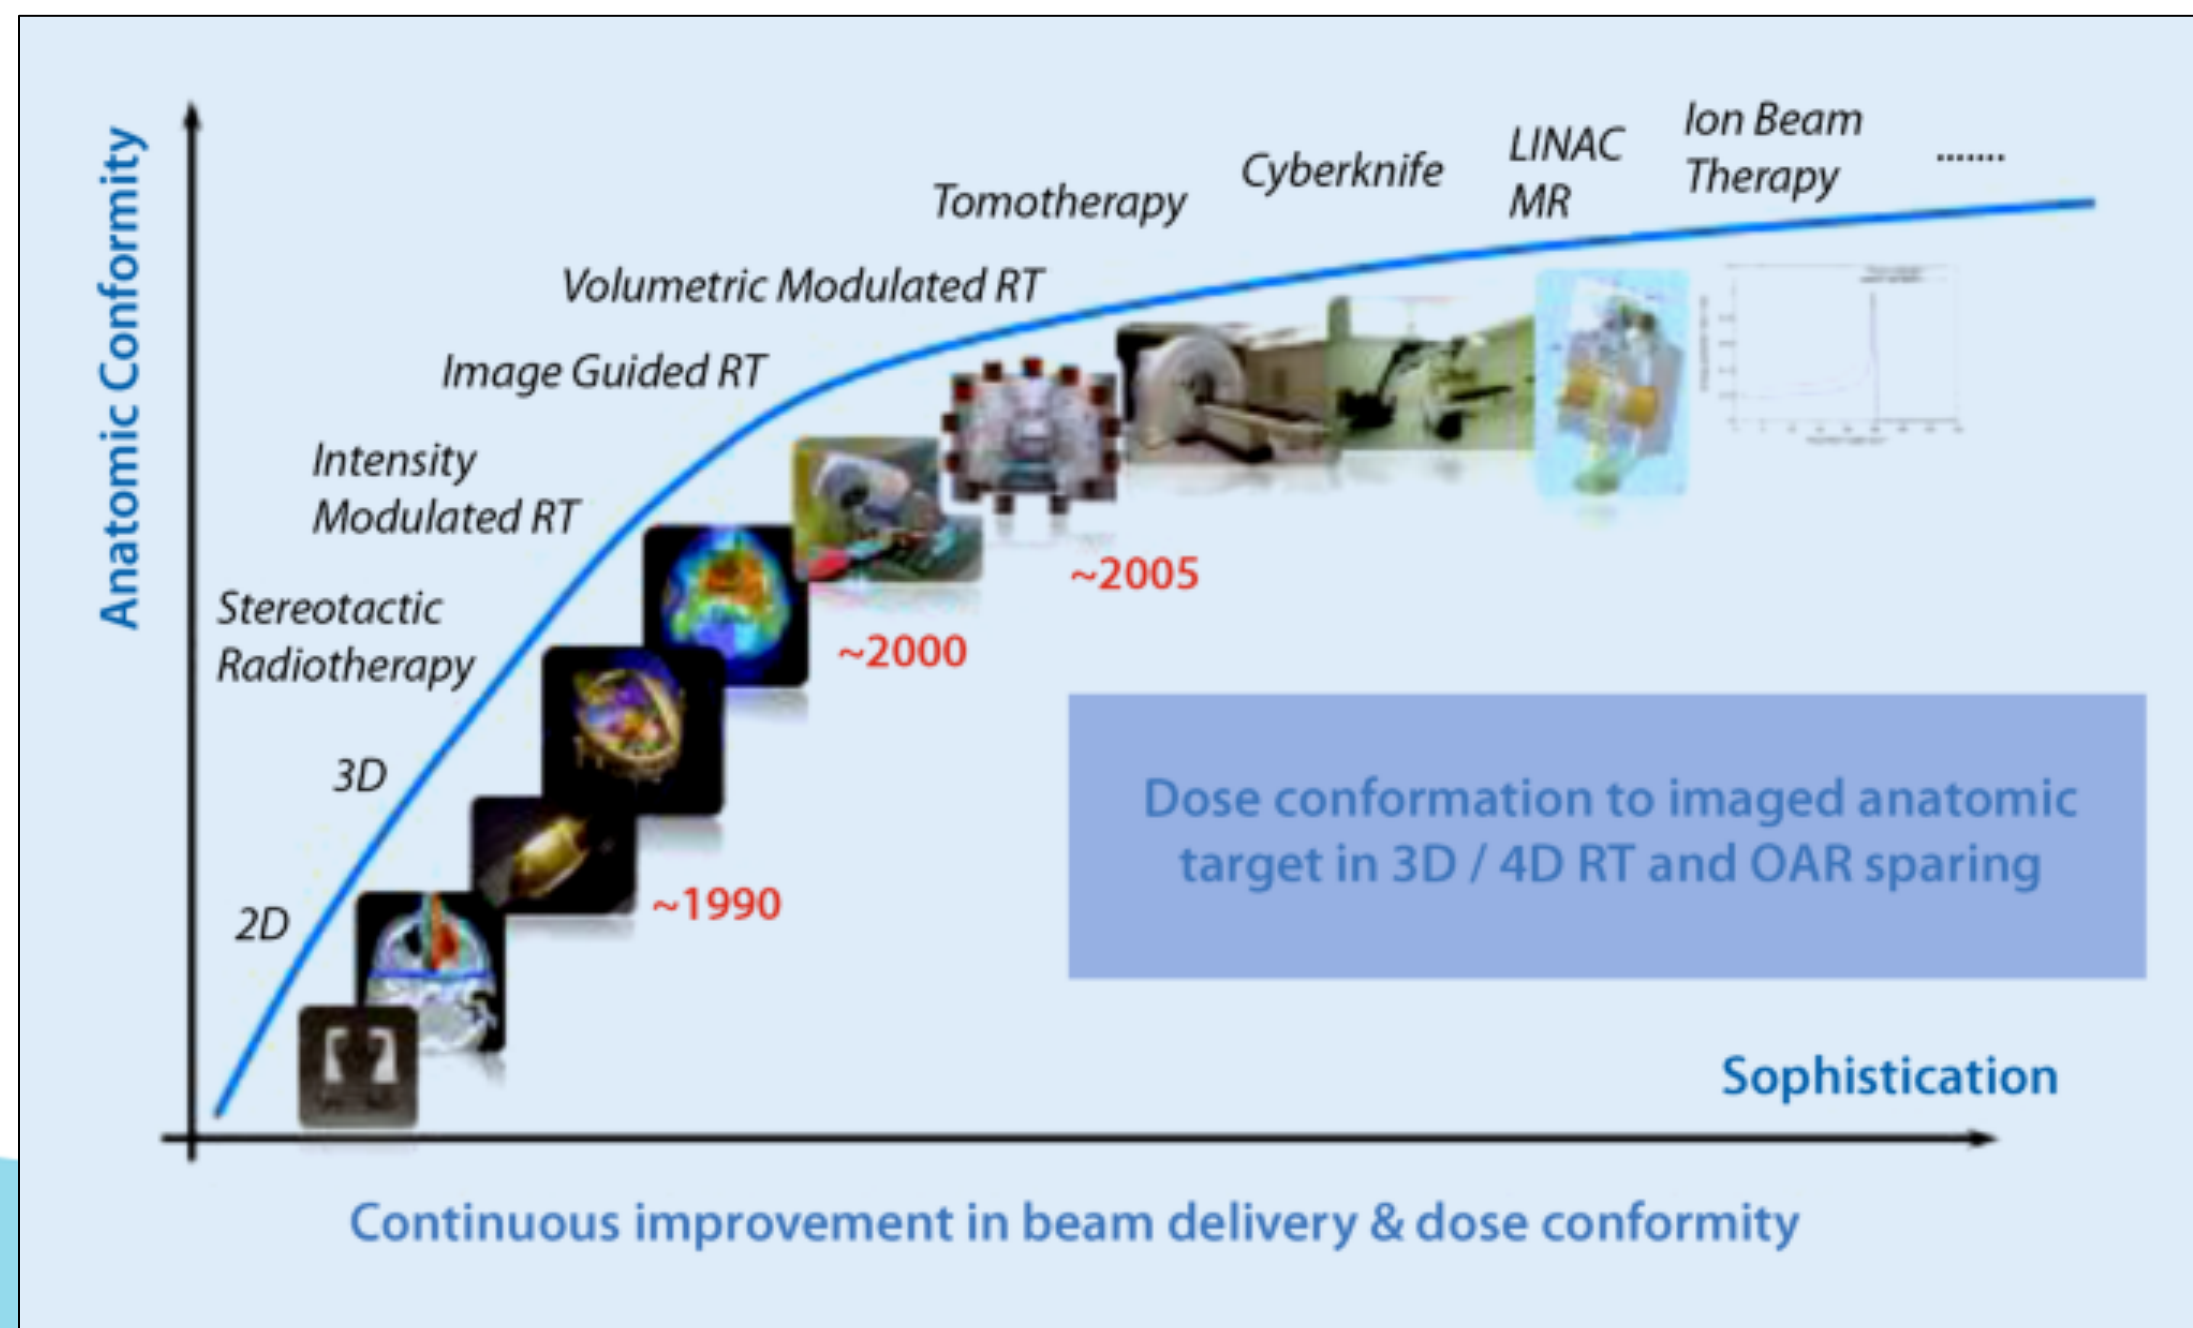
Anatomic Conformity

Ion Beam Therapy

.......

LINAC MR

Cyberknife

Tomotherapy

Volumetric Modulated RT

Image Guided RT

Intensity Modulated RT

Stereotactic Radiotherapy

3D

2D

~2005

~2000

~1990

Dose conformation to imaged anatomic target in 3D / 4D RT and OAR sparing

Sophistication

Continuous improvement in beam delivery & dose conformity